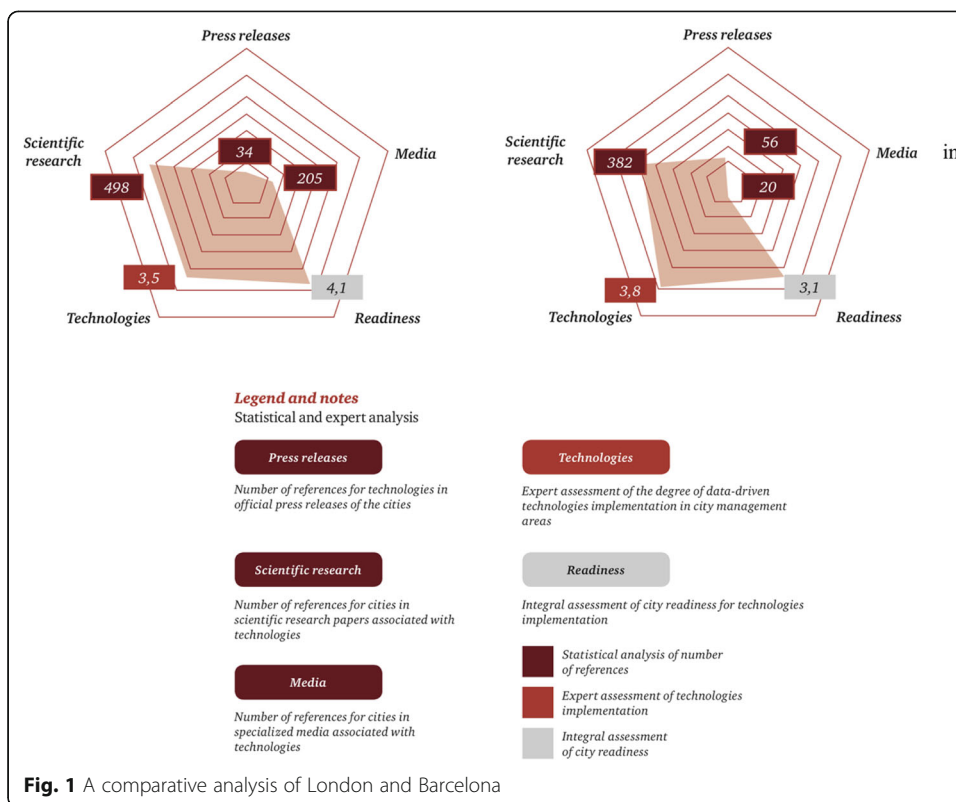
Press releases

Scientific research

Media

Technologies

Readiness

34

205

498

3,5

4,1

Press releases

Scientific research

Media

Technologies

Readiness

56

20

382

3,8

3,1

in

Legend and notes
Statistical and expert analysis

Press releases

Number of references for technologies in official press releases of the cities

Technologies

Expert assessment of the degree of data-driven technologies implementation in city management areas

Scientific research

Number of references for cities in scientific research papers associated with technologies

Readiness

Integral assessment of city readiness for technologies implementation

Media

Number of references for cities in specialized media associated with technologies

Statistical analysis of number of references

Expert assessment of technologies implementation

Integral assessment of city readiness

Fig. 1 A comparative analysis of London and Barcelona